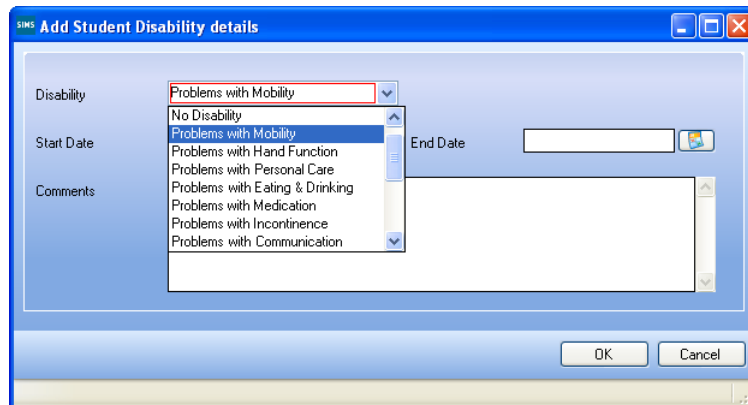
SIMS Add Student Disability details

Disability
Problems with Mobility
No Disability
Problems with Mobility
Problems with Hand Function
Problems with Personal Care
Problems with Eating & Drinking
Problems with Medication
Problems with Incontinence
Problems with Communication

Start Date
End Date

Comments

OK
Cancel